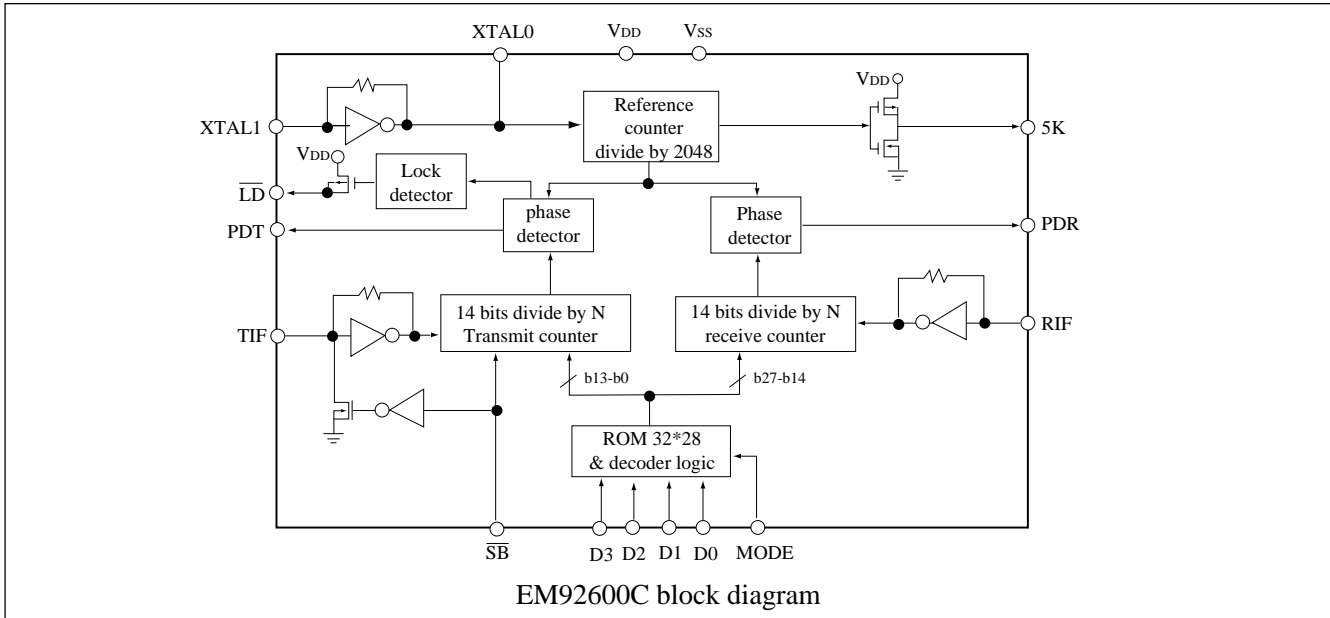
XTAL0
VDD
VSS
VDD
Reference counter divide by 2048
XTAL1
5K
VDD
Lock detector
$\overline{LD}$
phase detector
Phase detector
PDT
PDR
14 bits divide by N Transmit counter
14 bits divide by N receive counter
TIF
RIF
b13-b0
b27-b14
ROM 32*28 & decoder logic
$\overline{SB}$
D3
D2
D1
D0
MODE
EM92600C block diagram